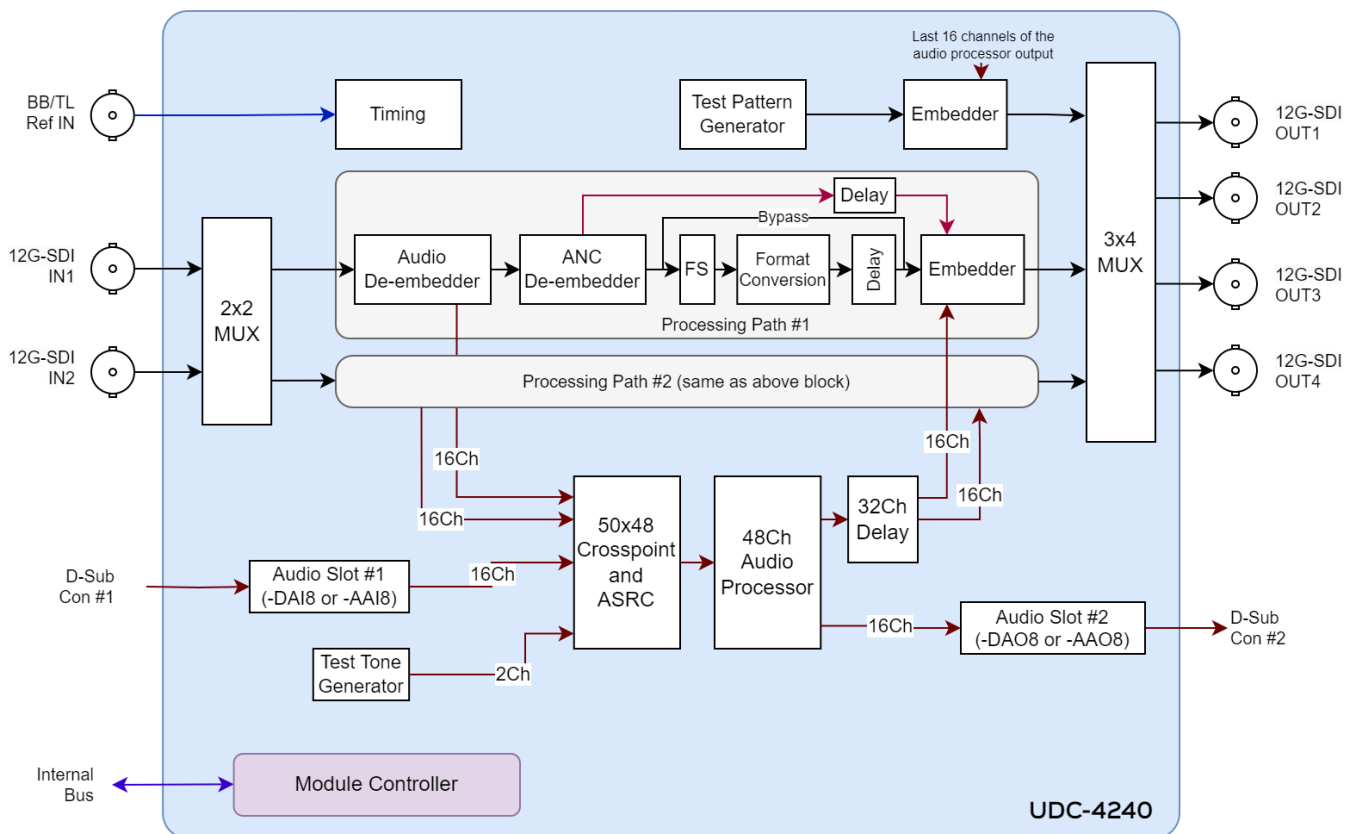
Last 16 channels of the audio processor output

BB/TL Ref IN

Timing

Test Pattern Generator

Embedder

12G-SDI OUT1

12G-SDI OUT2

12G-SDI OUT3

12G-SDI OUT4

3x4 MUX

Delay

Bypass

12G-SDI IN1

12G-SDI IN2

2x2 MUX

Audio De-embedder

ANC De-embedder

FS

Format Conversion

Delay

Embedder

Processing Path #1

Processing Path #2 (same as above block)

16Ch

16Ch

16Ch

16Ch

50x48 Crosspoint and ASRC

48Ch Audio Processor

32Ch Delay

D-Sub Con #1

Audio Slot #1 (-DAI8 or -AAI8)

16Ch

Test Tone Generator

2Ch

16Ch

Audio Slot #2 (-DAO8 or -AAO8)

D-Sub Con #2

Internal Bus

Module Controller

UDC-4240